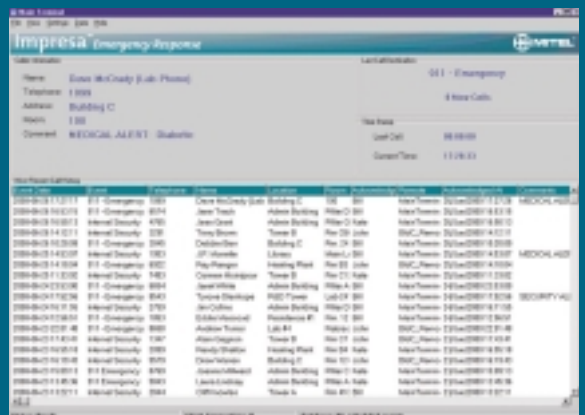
File View Settings Data Help

Impresa Emergency Response

MITEL

Caller Information

Name: Dave McCready (Lab Phone)
Telephone: 1099
Address: Building C
Room: 100
Comment: MEDICAL ALERT Diabetic

Last Call Notification

911 - Emergency

0 New Calls

Time Frame

Last Call: 00:00:00

Current Time: 13:26:33

View Recent Call History

| Event Date | Event | Telephone | Name | Location | Room | Acknowledged | Remote | Acknowledged At | Comments |
|---|---|---|---|---|---|---|---|---|---|
| 2009-09-29 13:27:17 | 911-Emergency | 1099 | Dave McCready (Lab | Building C | 100 | Bill | MainTower | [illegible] | MEDICAL ALE |
| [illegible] | 911-Emergency | 8074 | Jane Trask | Admin Building | Rtle O | Bill | MainTower | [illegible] | |
| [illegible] | Internal Security | 6760 | Jane Grant | Admin Building | Rtle O | Kate | MainTower | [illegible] | |
| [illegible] | 911-Emergency | 330 | Tony Brown | Tower B | Rm 03 | Bill | MainTower | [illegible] | |
| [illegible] | 911-Emergency | 2045 | Debbie Barr | Building C | Rm 24 | Bill | MainTower | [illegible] | |
| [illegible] | Internal Security | 1025 | J.P. Morelle | Library | Main Li | Bill | MainTower | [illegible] | MEDICAL ALE |
| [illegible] | 911-Emergency | 6000 | Ray Flanigan | Heating Plant | Rm 03 | Julie | MainTower | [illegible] | |
| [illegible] | 911-Emergency | 7403 | Connie Mcintyre | Tower B | Rm C1 | Kate | MainTower | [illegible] | |
| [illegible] | 911-Emergency | 8064 | Janet White | Admin Building | Rtle A | Bill | MainTower | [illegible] | |
| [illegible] | 911-Emergency | 8543 | Tyrone Blackope | R&D Tower | Lab C | Bill | MainTower | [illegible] | SECURITY ALE |
| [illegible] | Internal Security | 2763 | Jim Collins | Admin Building | Rtle O | Bill | MainTower | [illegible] | |
| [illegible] | 911-Emergency | 1063 | Eddie Atwood | Residence B | Rm 12 | Bill | MainTower | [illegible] | |
| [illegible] | 911-Emergency | 8681 | Andrew Turner | Lab #1 | Rtsbio | Julie | MainTower | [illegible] | |
| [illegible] | Internal Security | 1367 | Alan Gagnon | Tower B | Rm 37 | Julie | MainTower | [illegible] | |
| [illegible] | Internal Security | 3589 | Randy Shelton | Heating Plant | Rm 04 | Kate | MainTower | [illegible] | |
| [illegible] | 911-Emergency | 8570 | Drew Watson | Building C | Rm 10 | Julie | MainTower | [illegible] | |
| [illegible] | 911-Emergency | 8760 | Joanne Millward | Admin Building | Rtle O | Kate | MainTower | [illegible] | |
| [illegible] | 911-Emergency | 5643 | Laura Lindsay | Admin Building | Rtle A | Kate | MainTower | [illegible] | |
| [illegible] | Internal Security | 3943 | Cliff Bowles | Tower A | Rm 03 | Bill | MainTower | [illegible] | |

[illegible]